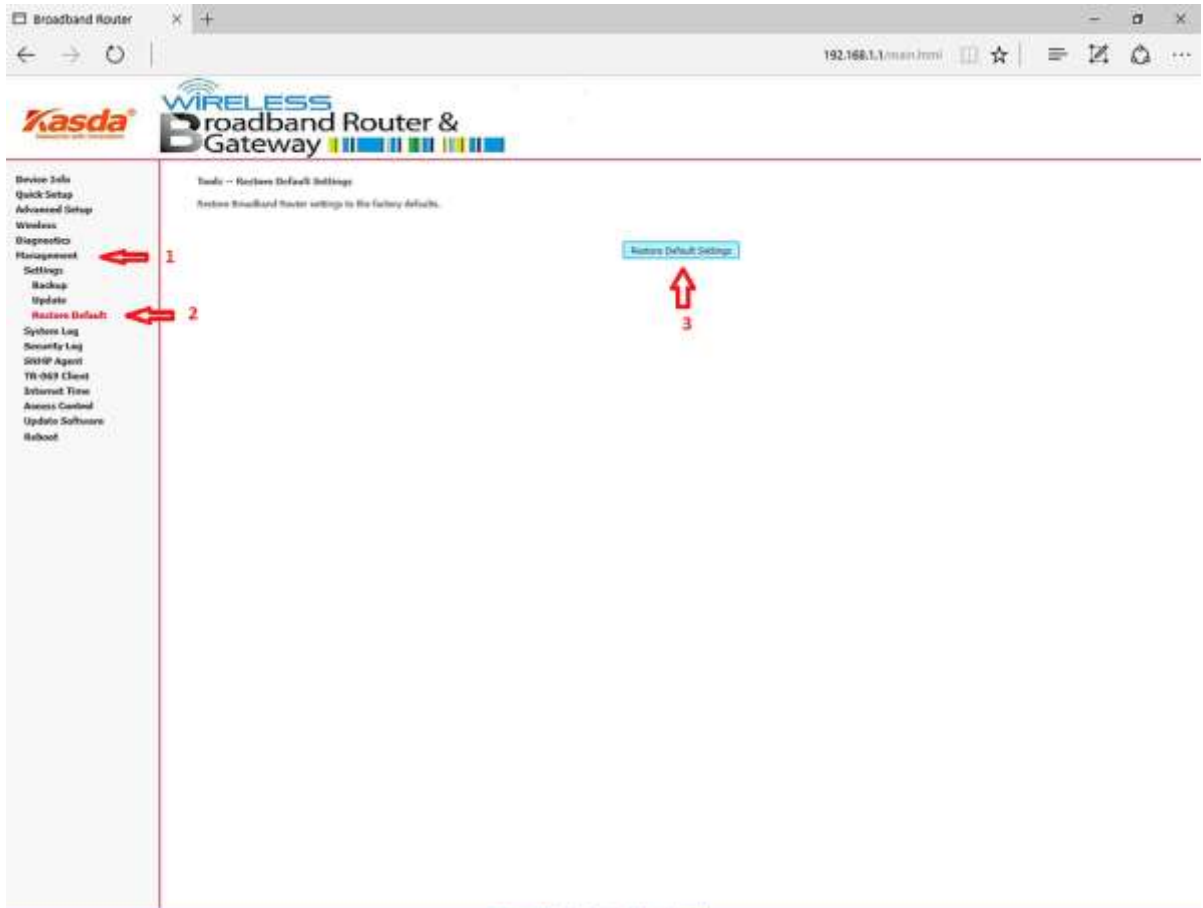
Broadband Router

192.168.1.1/main.html

Kasda

WIRELESS
Broadband Router &
Gateway

Device Info
Quick Setup
Advanced Setup
Wireless
Diagnostics
Management
Settings
Backup
Update
Restore Default
System Log
Security Log
SNMP Agent
TR-069 Client
Internet Time
Access Control
Update Software
Reboot

1
2

Tools -- Restore Default Settings

Restore Broadband Router settings to the factory defaults.

Restore Default Settings

3